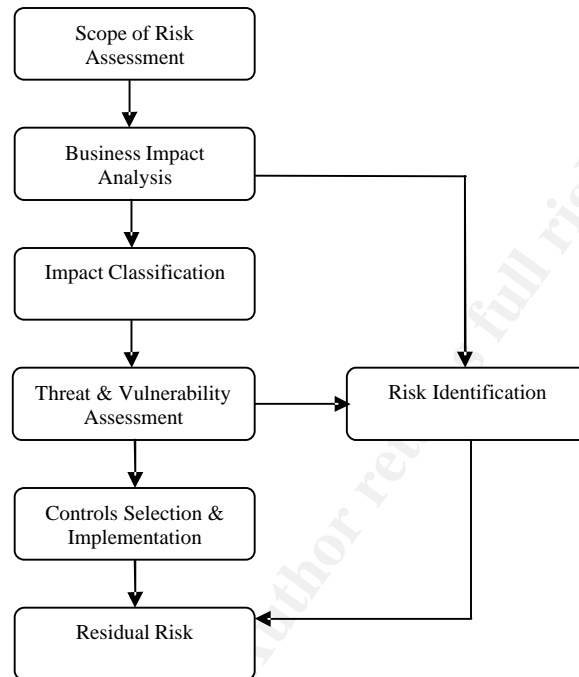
Scope of Risk Assessment

Business Impact Analysis

Impact Classification

Threat & Vulnerability Assessment

Risk Identification

Controls Selection & Implementation

Residual Risk

Author retains full rights